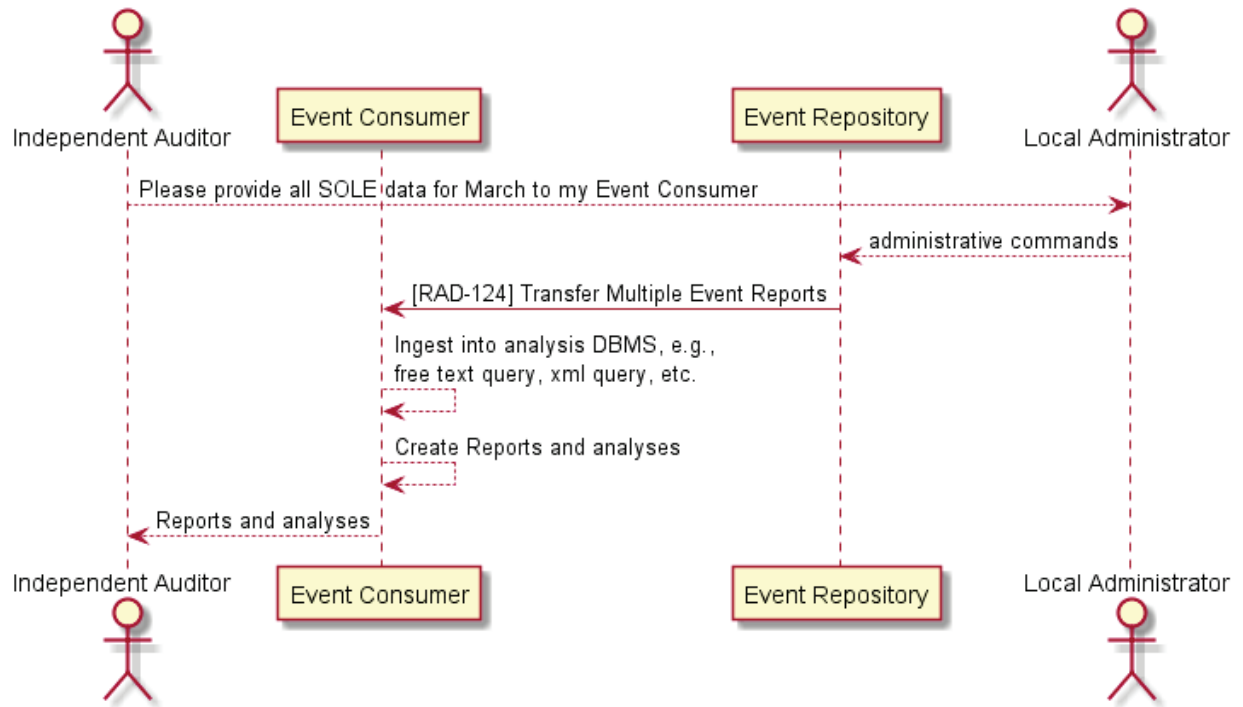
Independent Auditor

Event Consumer

Event Repository

Local Administrator

Please provide all SOLE data for March to my Event Consumer

administrative commands

[RAD-124] Transfer Multiple Event Reports

Ingest into analysis DBMS, e.g., free text query, xml query, etc.

Create Reports and analyses

Reports and analyses

Independent Auditor

Event Consumer

Event Repository

Local Administrator